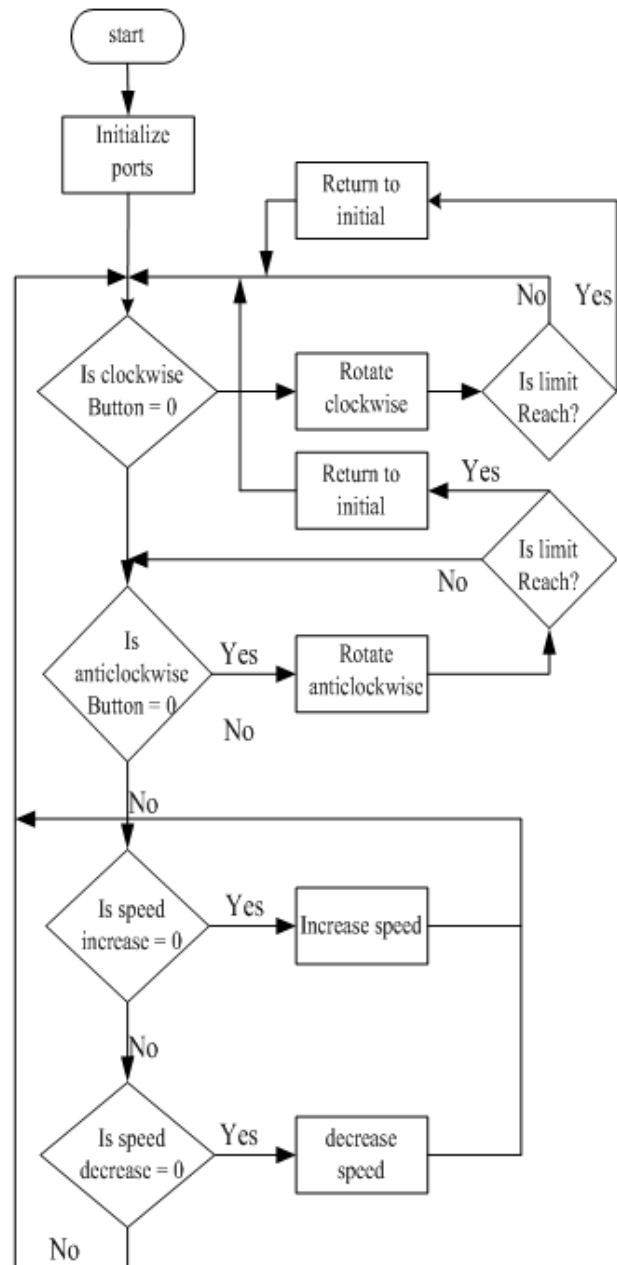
start

Initialize ports

Return to initial

No

Yes

Is clockwise Button = 0

Rotate clockwise

Is limit Reach?

Return to initial

Yes

Is limit Reach?

No

Is anticlockwise Button = 0

Yes

Rotate anticlockwise

No

No

Is speed increase = 0

Yes

Increase speed

No

Is speed decrease = 0

Yes

decrease speed

No